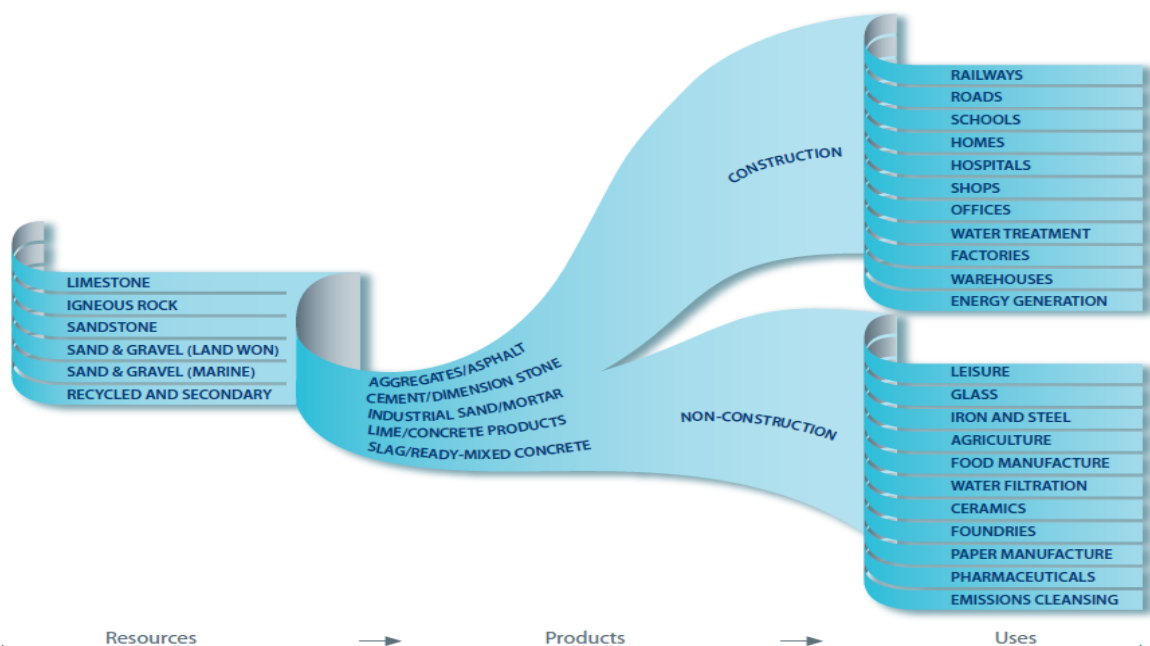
LIMESTONE
IGNEOUS ROCK
SANDSTONE
SAND & GRAVEL (LAND WON)
SAND & GRAVEL (MARINE)
RECYCLED AND SECONDARY

AGGREGATES/ASPHALT
CEMENT/DIMENSION STONE
INDUSTRIAL SAND/MORTAR
LIME/CONCRETE PRODUCTS
SLAG/READY-MIXED CONCRETE

CONSTRUCTION

RAILWAYS
ROADS
SCHOOLS
HOMES
HOSPITALS
SHOPS
OFFICES
WATER TREATMENT
FACTORIES
WAREHOUSES
ENERGY GENERATION

NON-CONSTRUCTION

LEISURE
GLASS
IRON AND STEEL
AGRICULTURE
FOOD MANUFACTURE
WATER FILTRATION
CERAMICS
FOUNDRIES
PAPER MANUFACTURE
PHARMACEUTICALS
EMISSIONS CLEANSING

Resources → Products → Uses